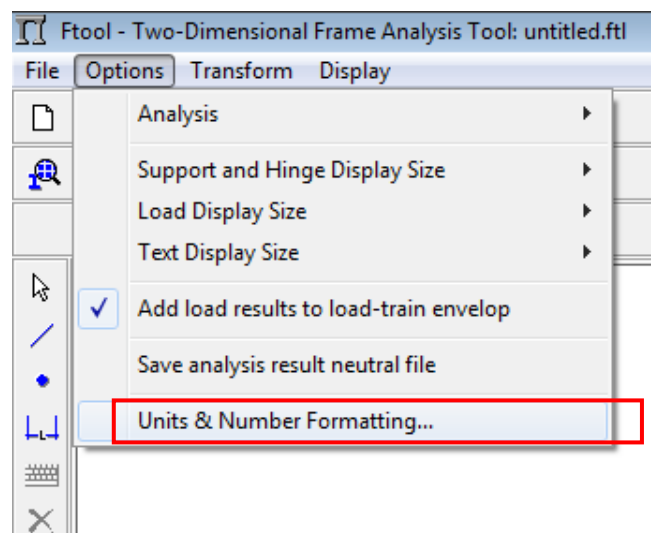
Ftool - Two-Dimensional Frame Analysis Tool: untitled.ftl

File Options Transform Display

Analysis

Support and Hinge Display Size

Load Display Size

Text Display Size

Add load results to load-train envelop

Save analysis result neutral file

Units & Number Formatting...